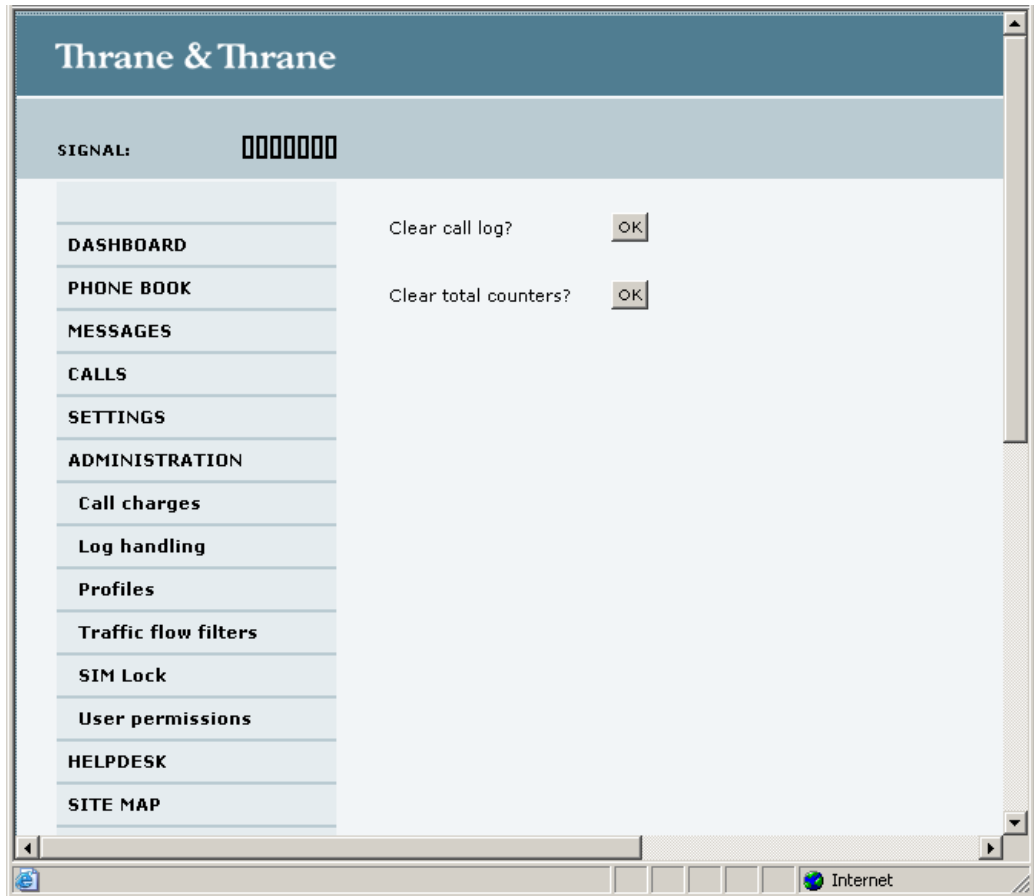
Thrane & Thrane

SIGNAL:

DASHBOARD
PHONE BOOK
MESSAGES
CALLS
SETTINGS
ADMINISTRATION
Call charges
Log handling
Profiles
Traffic flow filters
SIM Lock
User permissions
HELPDESK
SITE MAP

Clear call log? OK

Clear total counters? OK

Internet